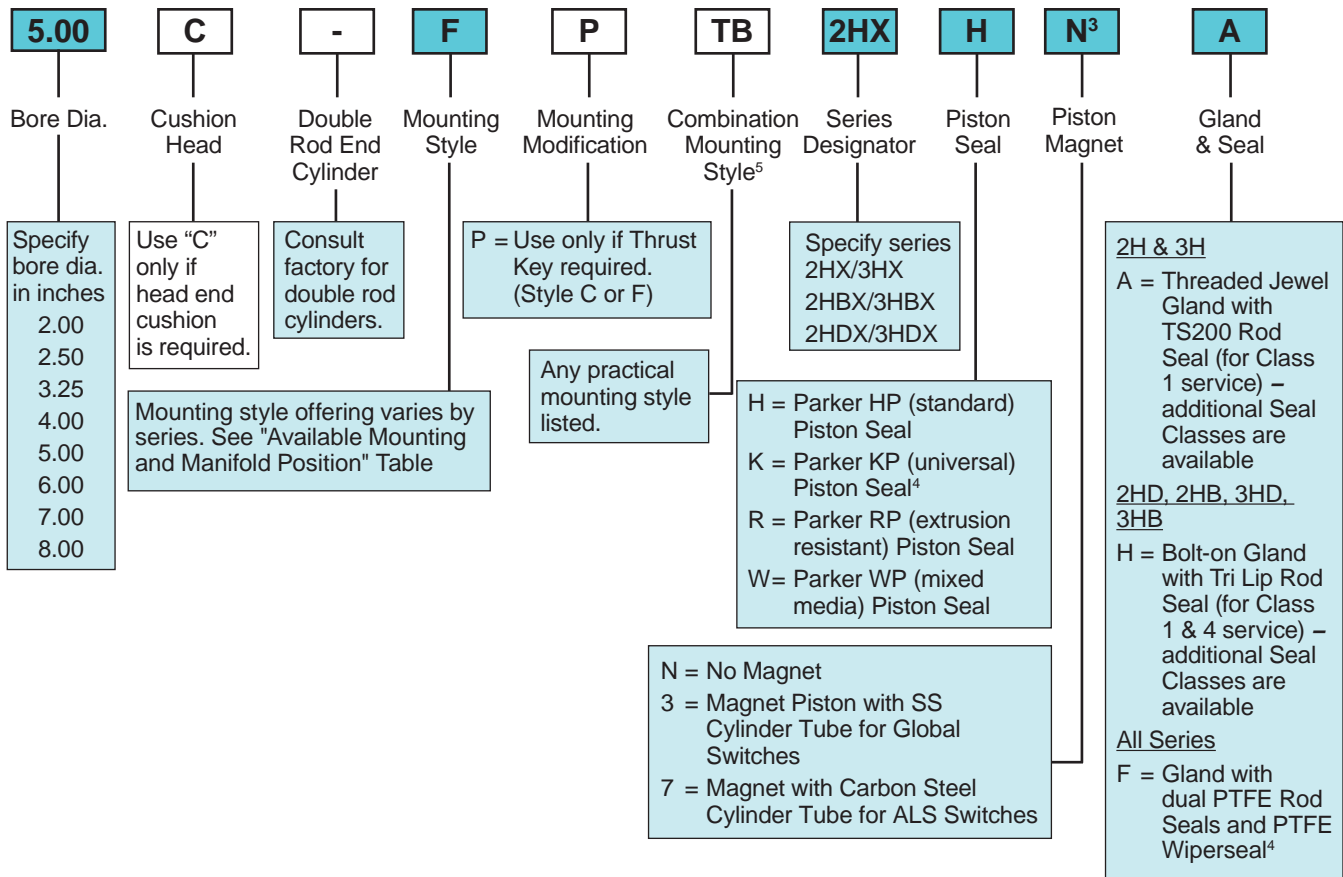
5.00 C - F P TB 2HX H N³ A

Bore Dia.

Specify bore dia. in inches
2.00
2.50
3.25
4.00
5.00
6.00
7.00
8.00

Cushion Head

Use "C" only if head end cushion is required.

Double Rod End Cylinder

Consult factory for double rod cylinders.

Mounting Style

Mounting style offering varies by series. See "Available Mounting and Manifold Position" Table

Mounting Modification

P = Use only if Thrust Key required. (Style C or F)

Combination Mounting Style⁵

Any practical mounting style listed.

Series Designator

Specify series
2HX/3HX
2HBX/3HBX
2HDX/3HDX

Piston Seal

H = Parker HP (standard) Piston Seal
K = Parker KP (universal) Piston Seal⁴
R = Parker RP (extrusion resistant) Piston Seal
W= Parker WP (mixed media) Piston Seal

Piston Magnet

N = No Magnet
3 = Magnet Piston with SS Cylinder Tube for Global Switches
7 = Magnet with Carbon Steel Cylinder Tube for ALS Switches

Gland & Seal

2H & 3H
A = Threaded Jewel Gland with TS200 Rod Seal (for Class 1 service) – additional Seal Classes are available
2HD, 2HB, 3HD, 3HB
H = Bolt-on Gland with Tri Lip Rod Seal (for Class 1 & 4 service) – additional Seal Classes are available
All Series
F = Gland with dual PTFE Rod Seals and PTFE Wiperseal⁴